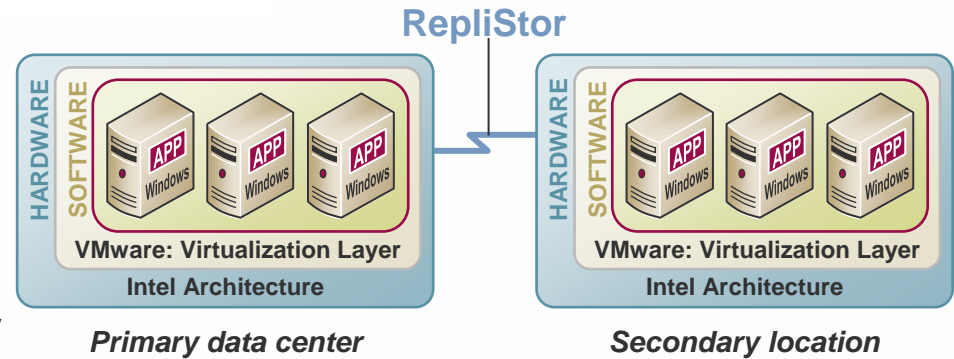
RepliStor

HARDWARE
SOFTWARE
APP
Windows
APP
Windows
APP
Windows
VMware: Virtualization Layer
Intel Architecture

Primary data center

HARDWARE
SOFTWARE
APP
Windows
APP
Windows
APP
Windows
VMware: Virtualization Layer
Intel Architecture

Secondary location